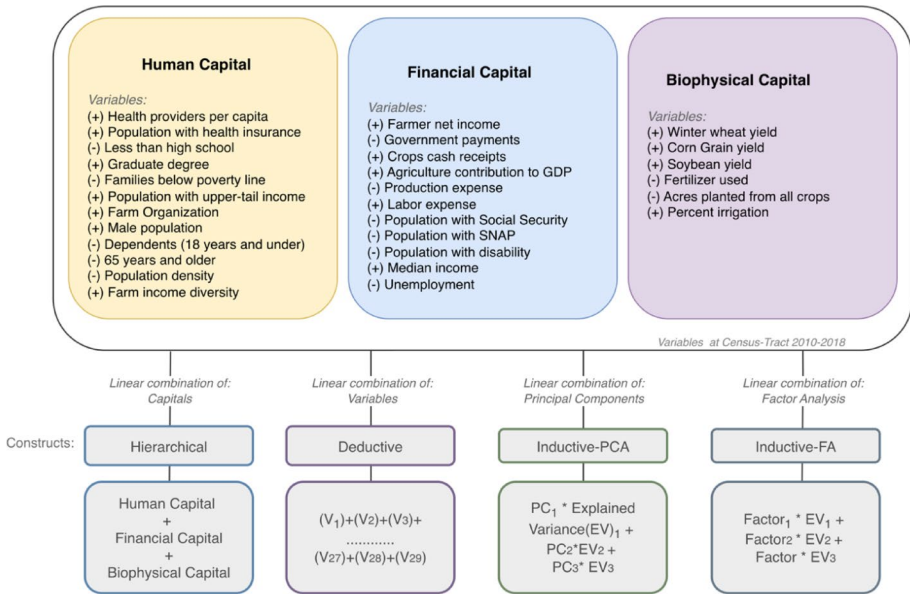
Human Capital

Variables:
(+) Health providers per capita
(+) Population with health insurance
(-) Less than high school
(+) Graduate degree
(-) Families below poverty line
(+) Population with upper-tail income
(+) Farm Organization
(+) Male population
(-) Dependents (18 years and under)
(-) 65 years and older
(-) Population density
(+) Farm income diversity

Financial Capital

Variables:
(+) Farmer net income
(-) Government payments
(+) Crops cash receipts
(+) Agriculture contribution to GDP
(-) Production expense
(+) Labor expense
(-) Population with Social Security
(-) Population with SNAP
(-) Population with disability
(+) Median income
(-) Unemployment

Biophysical Capital

Variables:
(+) Winter wheat yield
(+) Corn Grain yield
(+) Soybean yield
(-) Fertilizer used
(-) Acres planted from all crops
(+) Percent irrigation

Variables at Census-Tract 2010-2018

Linear combination of: Capitals

Linear combination of: Variables

Linear combination of: Principal Components

Linear combination of: Factor Analysis

Constructs:

Hierarchical

Deductive

Inductive-PCA

Inductive-FA

Human Capital + Financial Capital + Biophysical Capital

$(V_1)+(V_2)+(V_3)+$ ........... $(V_{27})+(V_{28})+(V_{29})$

$PC_1$ * Explained Variance$(EV)_1$ + $PC_2$*$EV_2$ + $PC_3$* $EV_3$

$Factor_1$ * $EV_1$ + $Factor_2$ * $EV_2$ + Factor * $EV_3$